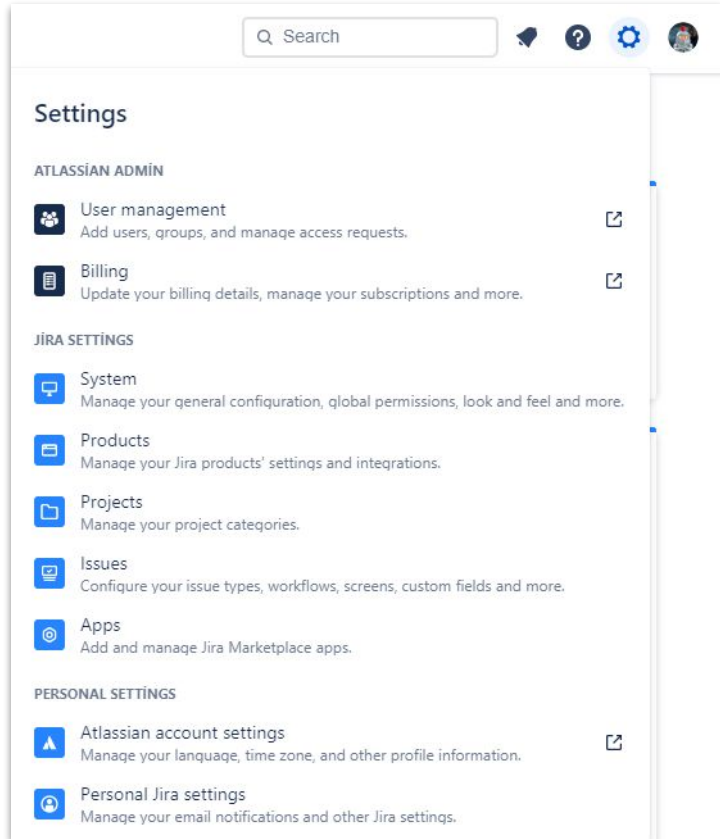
Search

Settings

ATLASSİAN ADMİN

User management
Add users, groups, and manage access requests.

Billing
Update your billing details, manage your subscriptions and more.

JİRA SETTİNGS

System
Manage your general configuration, global permissions, look and feel and more.

Products
Manage your Jira products' settings and integrations.

Projects
Manage your project categories.

Issues
Configure your issue types, workflows, screens, custom fields and more.

Apps
Add and manage Jira Marketplace apps.

PERSONAL SETTİNGS

Atlassian account settings
Manage your language, time zone, and other profile information.

Personal Jira settings
Manage your email notifications and other Jira settings.